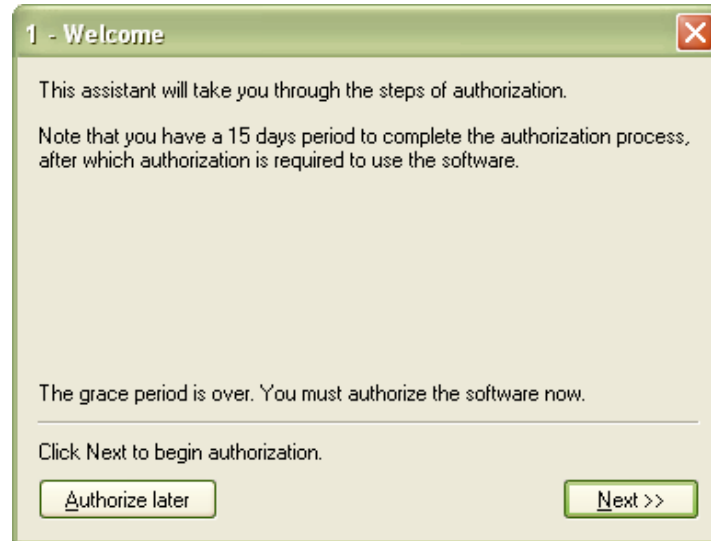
1 - Welcome

This assistant will take you through the steps of authorization.

Note that you have a 15 days period to complete the authorization process, after which authorization is required to use the software.

The grace period is over. You must authorize the software now.

Click Next to begin authorization.

Authorize later

Next >>